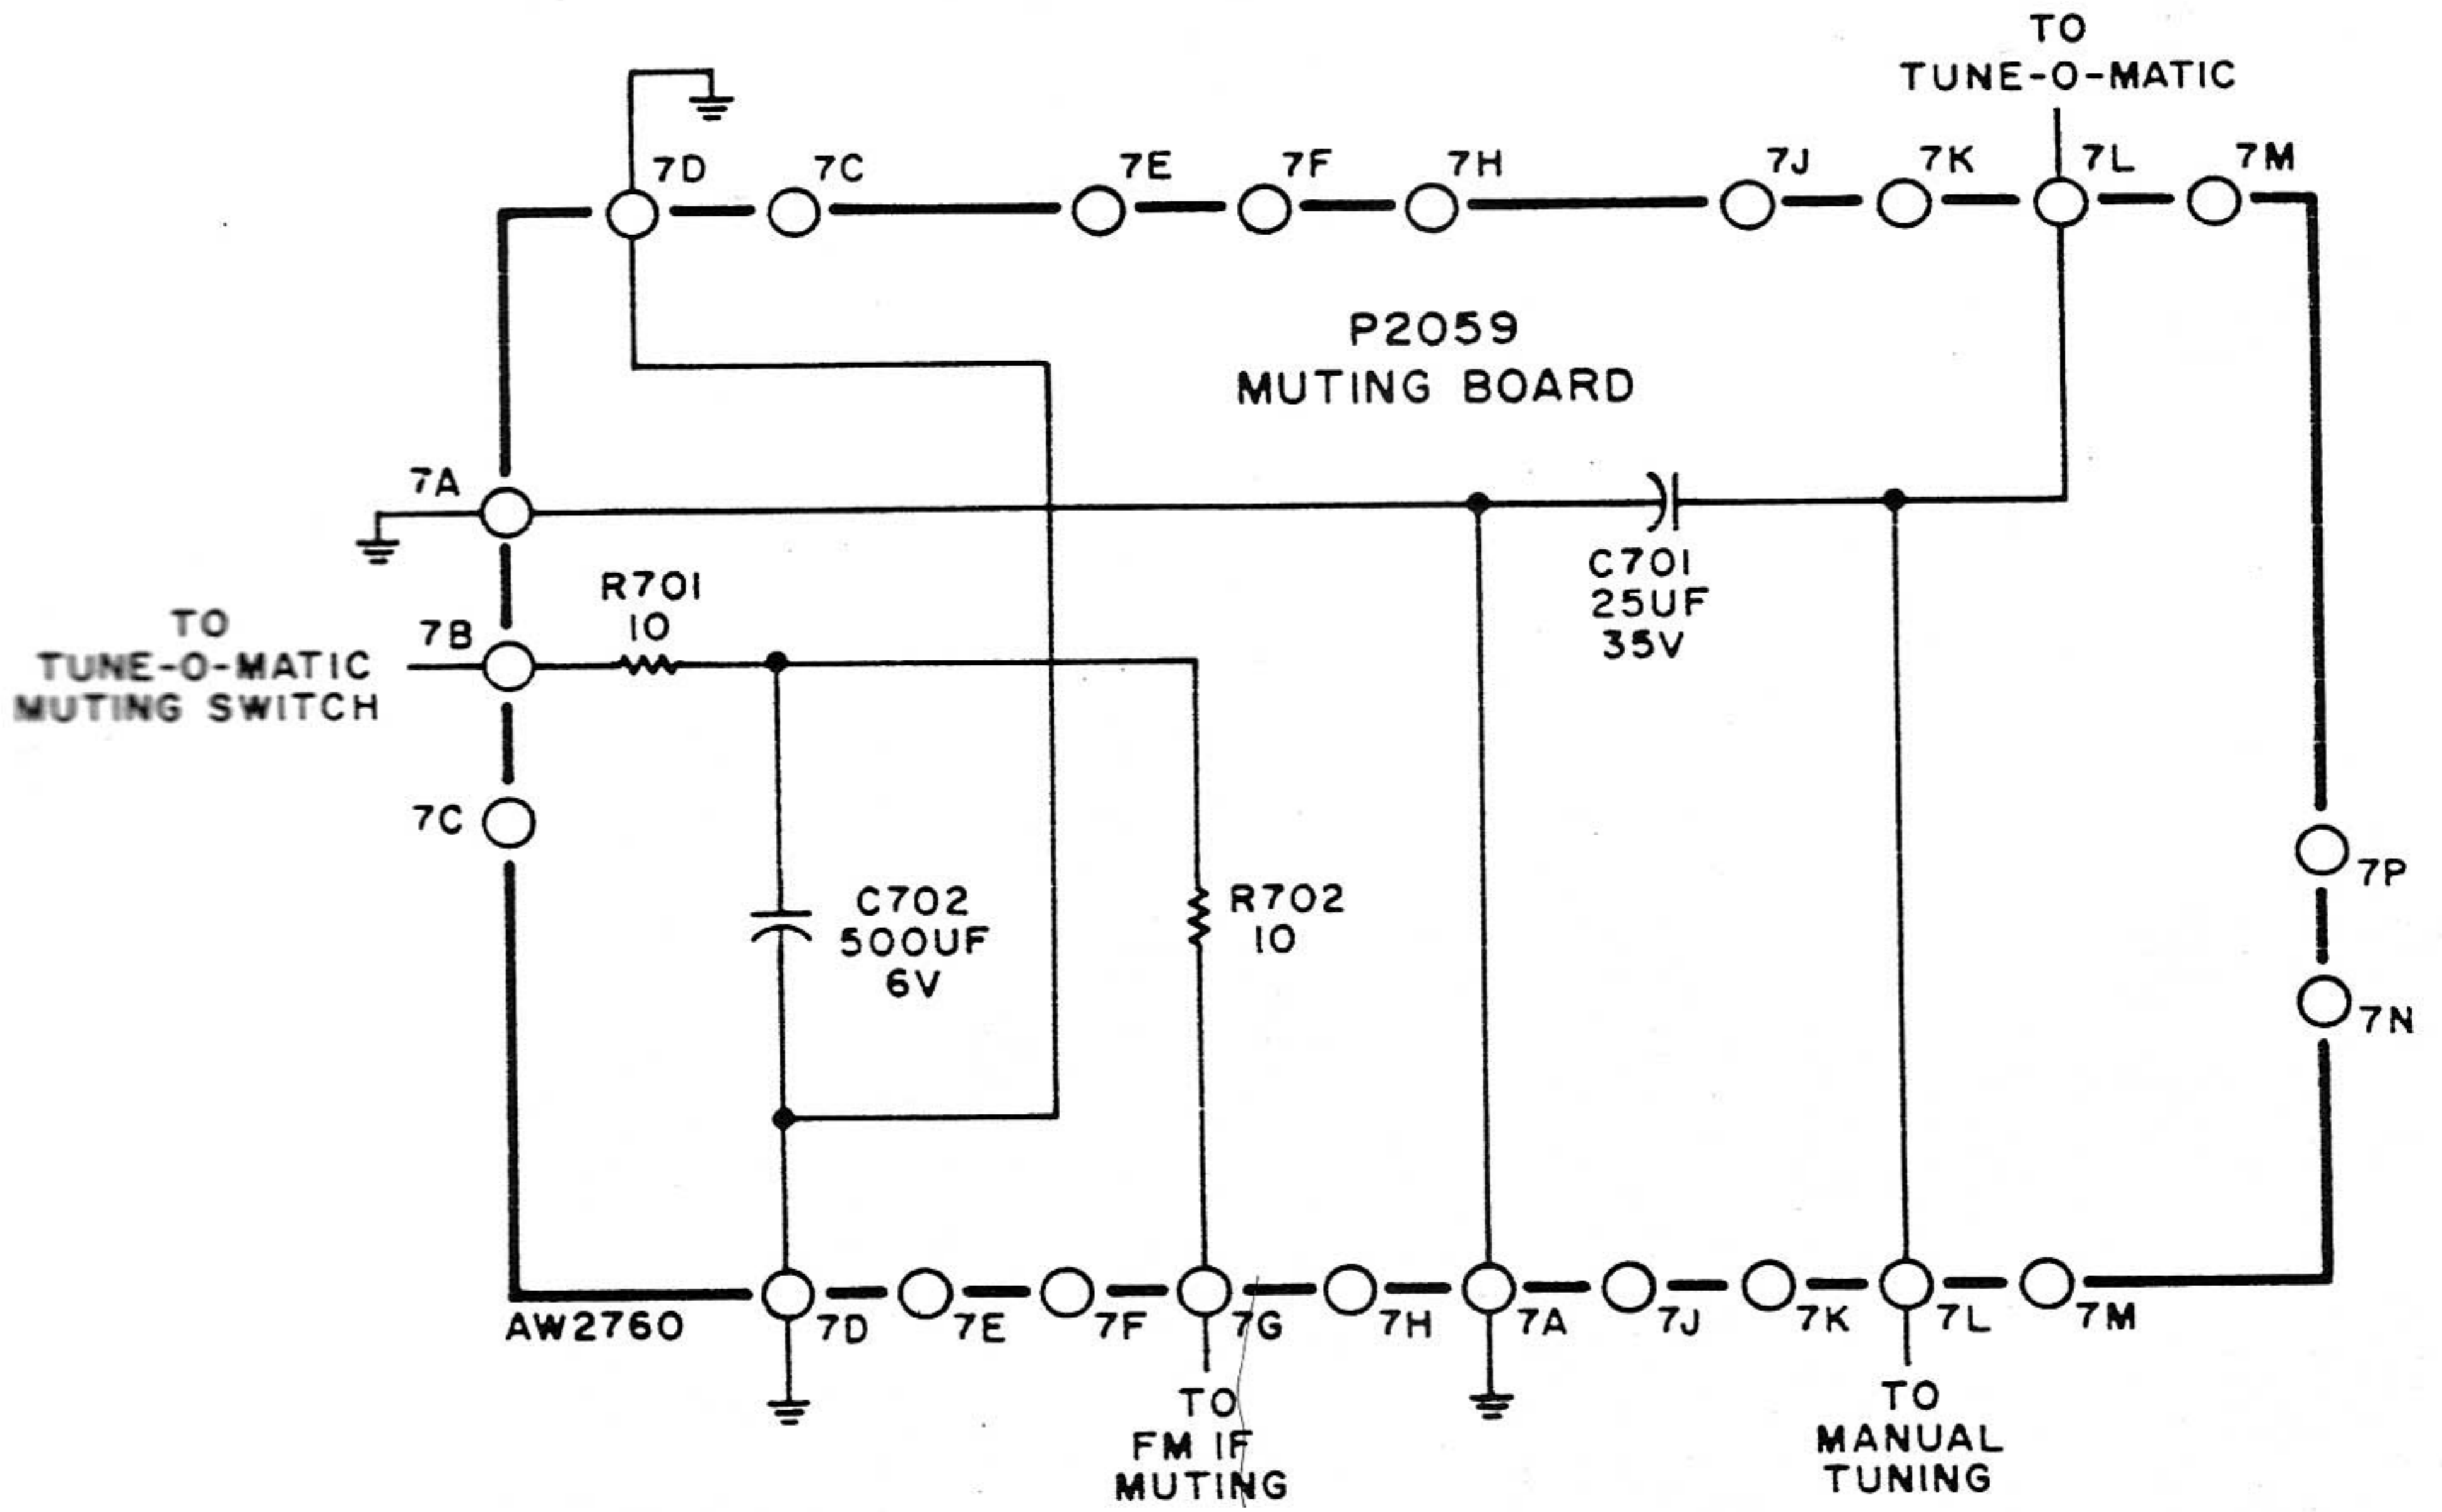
TO
TUNE-O-MATIC

7D 7C 7E 7F 7H 7J 7K 7L 7M

P2059
MUTING BOARD

7A

C701
25UF
35V

TO
TUNE-O-MATIC
MUTING SWITCH

7B

R701
10

7C

C702
500UF
6V

R702
10

7P

7N

AW2760

7D 7E 7F 7G 7H 7A 7J 7K 7L 7M

TO
FM IF
MUTING

TO
MANUAL
TUNING